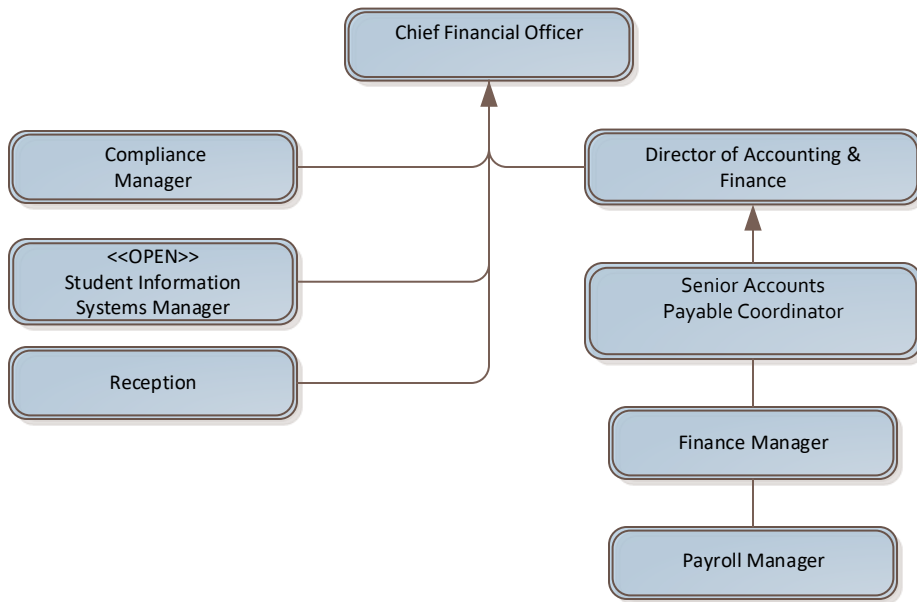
Chief Financial Officer

Compliance Manager

Director of Accounting & Finance

<<OPEN>>
Student Information Systems Manager

Senior Accounts Payable Coordinator

Reception

Finance Manager

Payroll Manager